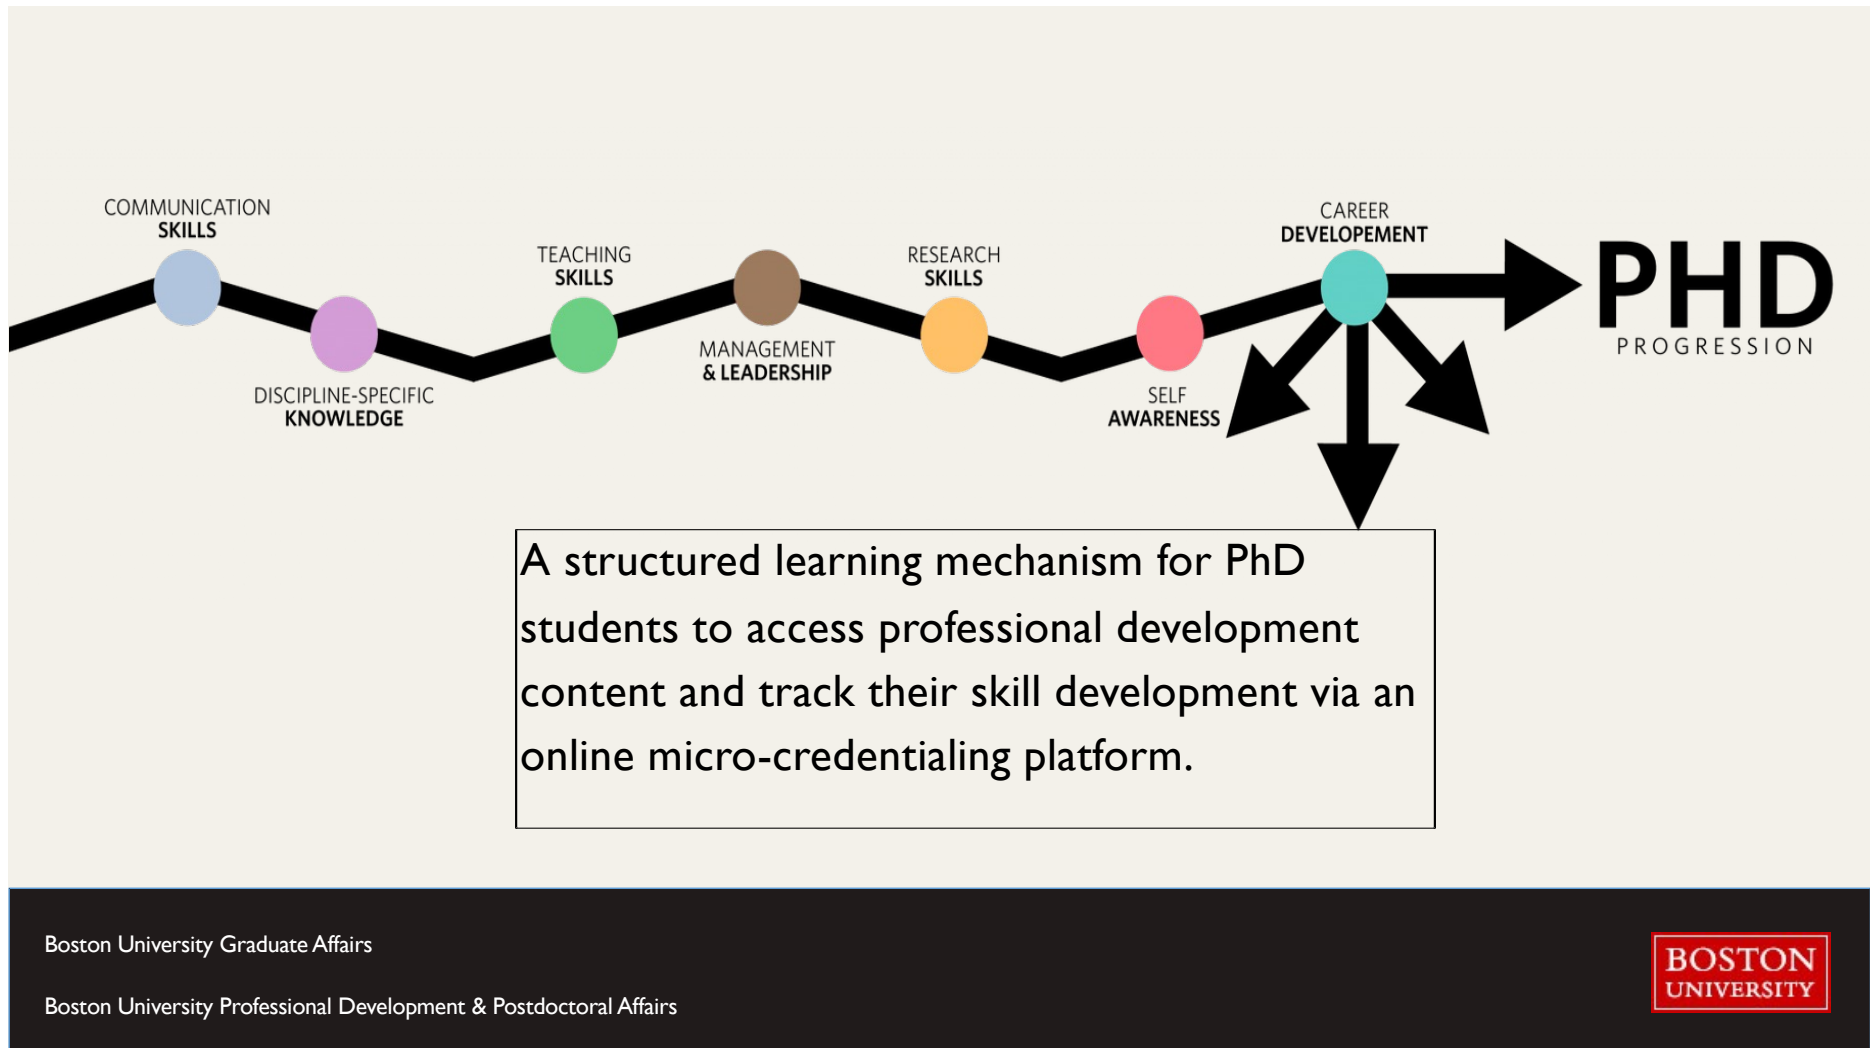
COMMUNICATION
SKILLS

DISCIPLINE-SPECIFIC
KNOWLEDGE

TEACHING
SKILLS

MANAGEMENT
& LEADERSHIP

RESEARCH
SKILLS

SELF
AWARENESS

CAREER
DEVELOPEMENT

PHD
PROGRESSION

A structured learning mechanism for PhD students to access professional development content and track their skill development via an online micro-credentialing platform.

Boston University Graduate Affairs

Boston University Professional Development & Postdoctoral Affairs

BOSTON
UNIVERSITY